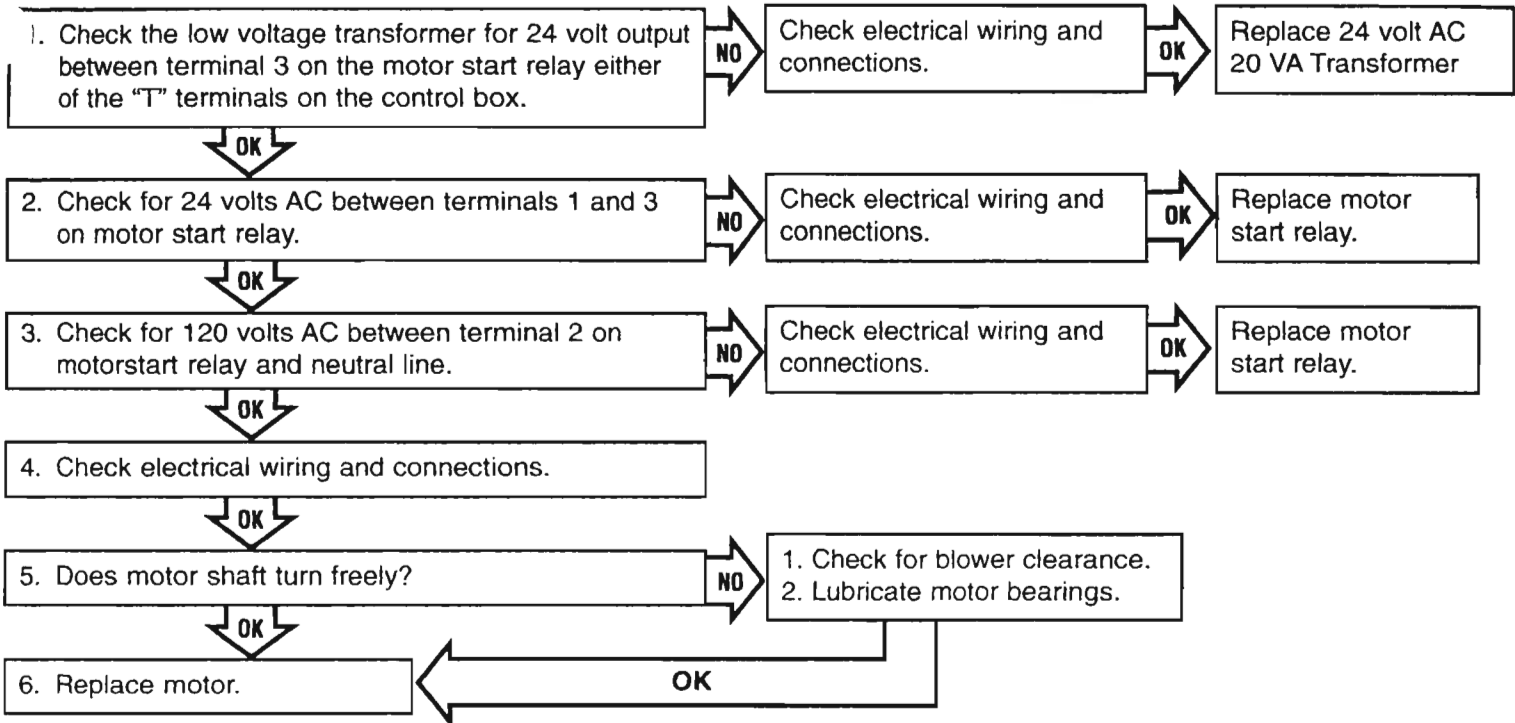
1. Check the low voltage transformer for 24 volt output between terminal 3 on the motor start relay either of the "T" terminals on the control box.

NO

Check electrical wiring and connections.

OK

Replace 24 volt AC 20 VA Transformer

OK

2. Check for 24 volts AC between terminals 1 and 3 on motor start relay.

NO

Check electrical wiring and connections.

OK

Replace motor start relay.

OK

3. Check for 120 volts AC between terminal 2 on motorstart relay and neutral line.

NO

Check electrical wiring and connections.

OK

Replace motor start relay.

OK

4. Check electrical wiring and connections.

OK

5. Does motor shaft turn freely?

NO

1. Check for blower clearance.
2. Lubricate motor bearings.

OK

6. Replace motor.

OK